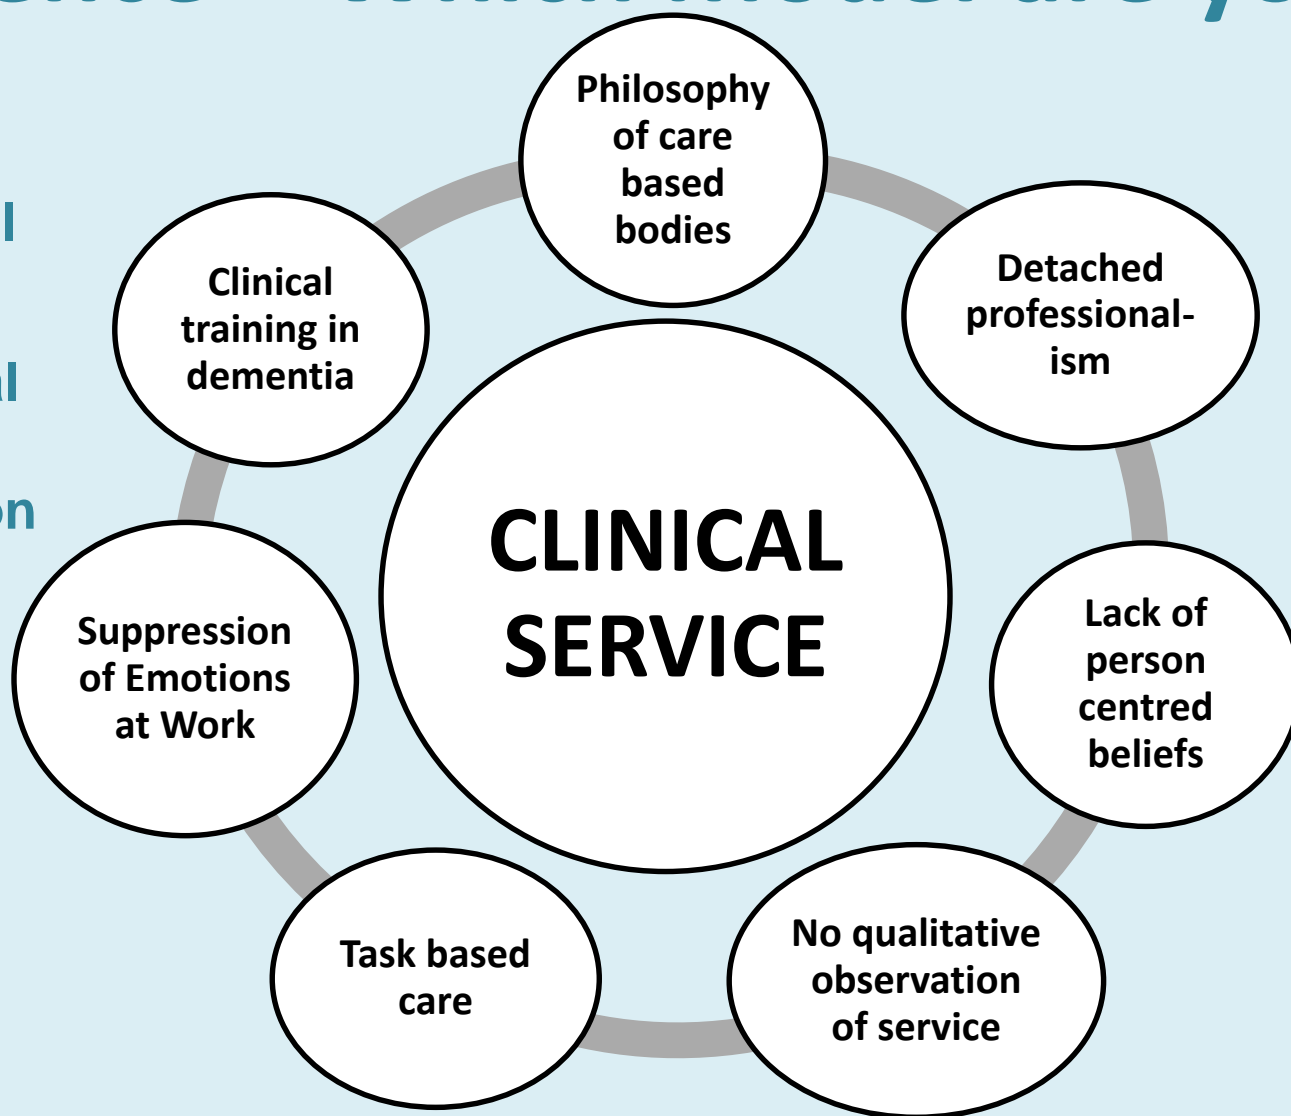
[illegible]

l

l

on

Philosophy of care based bodies

Detached professionalism

Lack of person centred beliefs

No qualitative observation of service

Task based care

Suppression of Emotions at Work

Clinical training in dementia

CLINICAL SERVICE